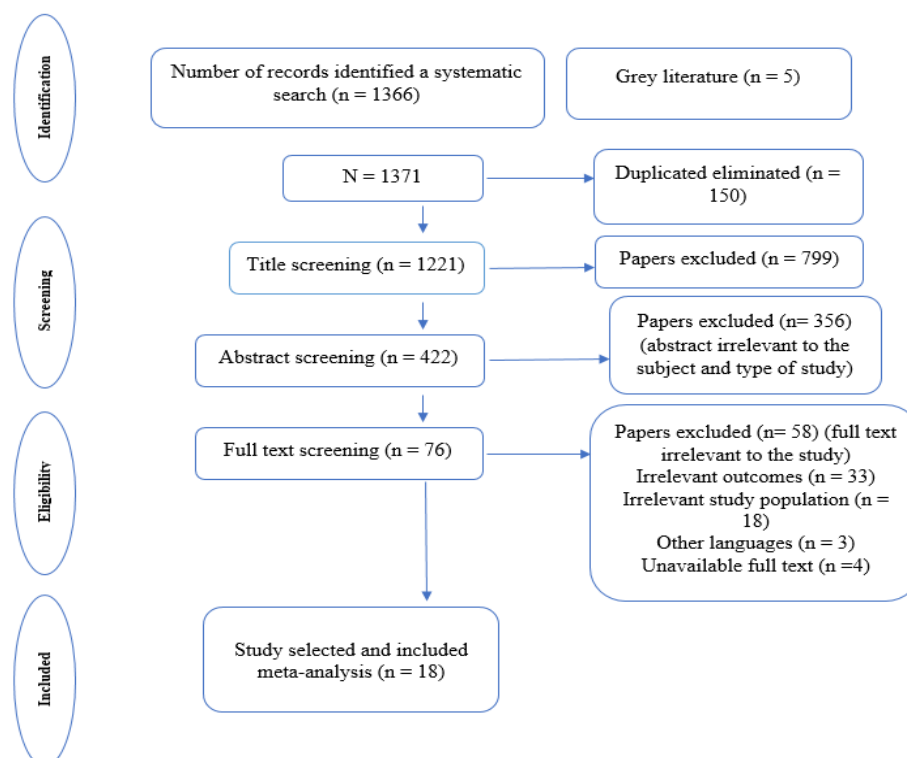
Identification

Number of records identified a systematic search (n = 1366)

Grey literature (n = 5)

N = 1371

Duplicated eliminated (n = 150)

Screening

Title screening (n = 1221)

Papers excluded (n = 799)

Abstract screening (n = 422)

Papers excluded (n= 356) (abstract irrelevant to the subject and type of study)

Eligibility

Full text screening (n = 76)

Papers excluded (n= 58) (full text irrelevant to the study)
Irrelevant outcomes (n = 33)
Irrelevant study population (n = 18)
Other languages (n = 3)
Unavailable full text (n =4)

Included

Study selected and included meta-analysis (n = 18)